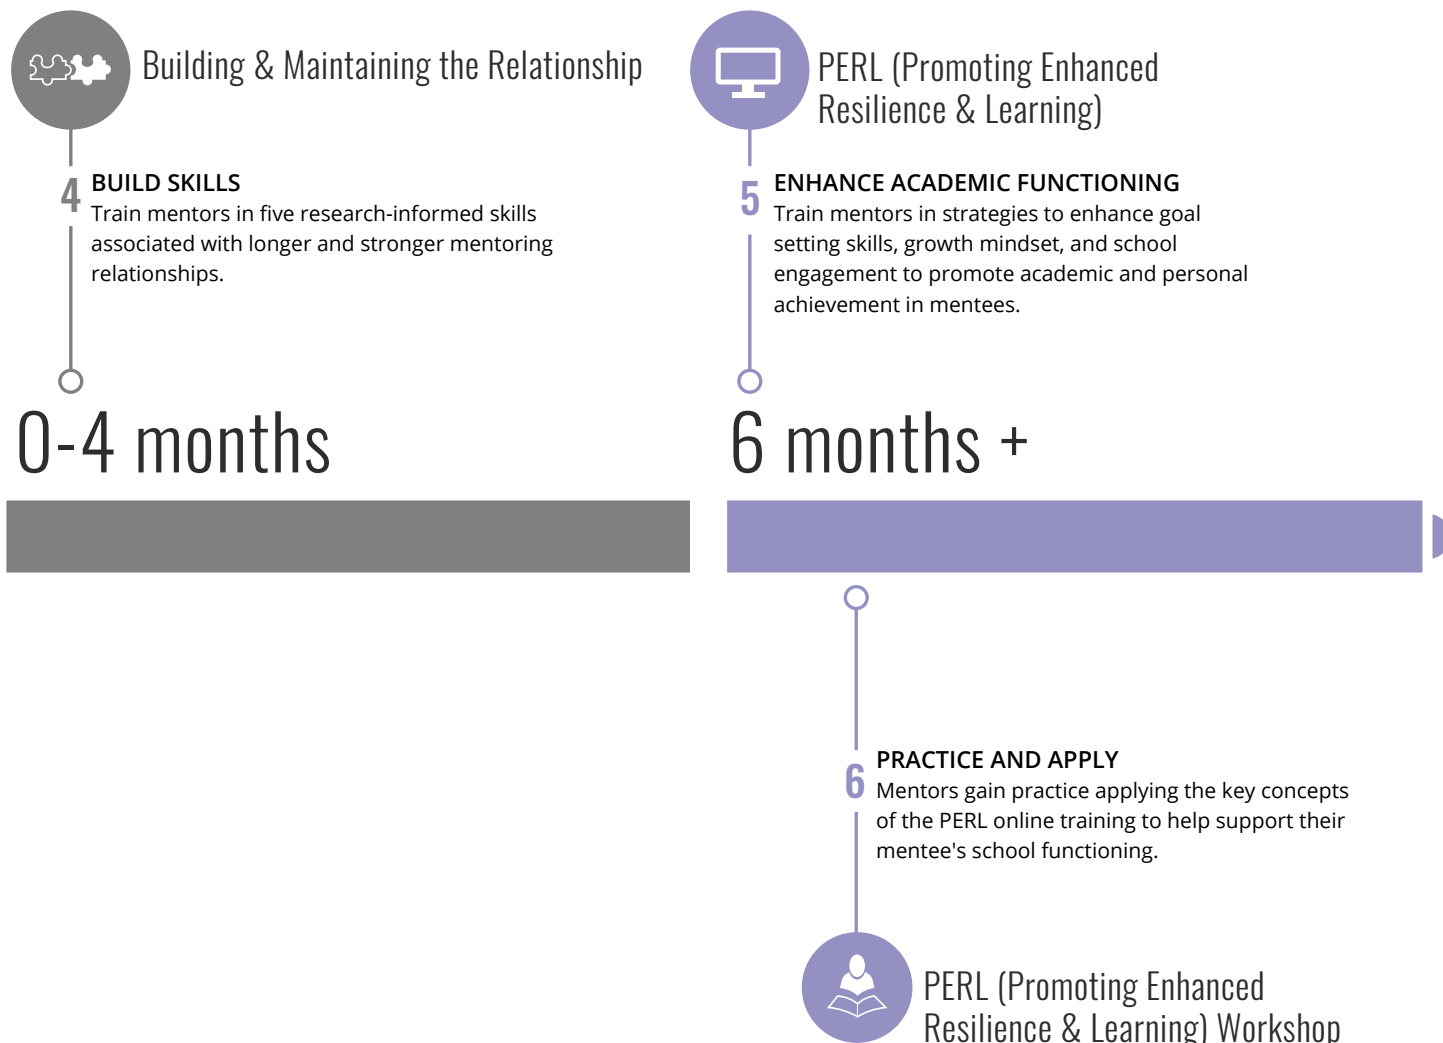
Building & Maintaining the Relationship

4 BUILD SKILLS
Train mentors in five research-informed skills associated with longer and stronger mentoring relationships.

PERL (Promoting Enhanced Resilience & Learning)

5 ENHANCE ACADEMIC FUNCTIONING
Train mentors in strategies to enhance goal setting skills, growth mindset, and school engagement to promote academic and personal achievement in mentees.

0-4 months

6 months +

6 PRACTICE AND APPLY
Mentors gain practice applying the key concepts of the PERL online training to help support their mentee's school functioning.

PERL (Promoting Enhanced Resilience & Learning) Workshop